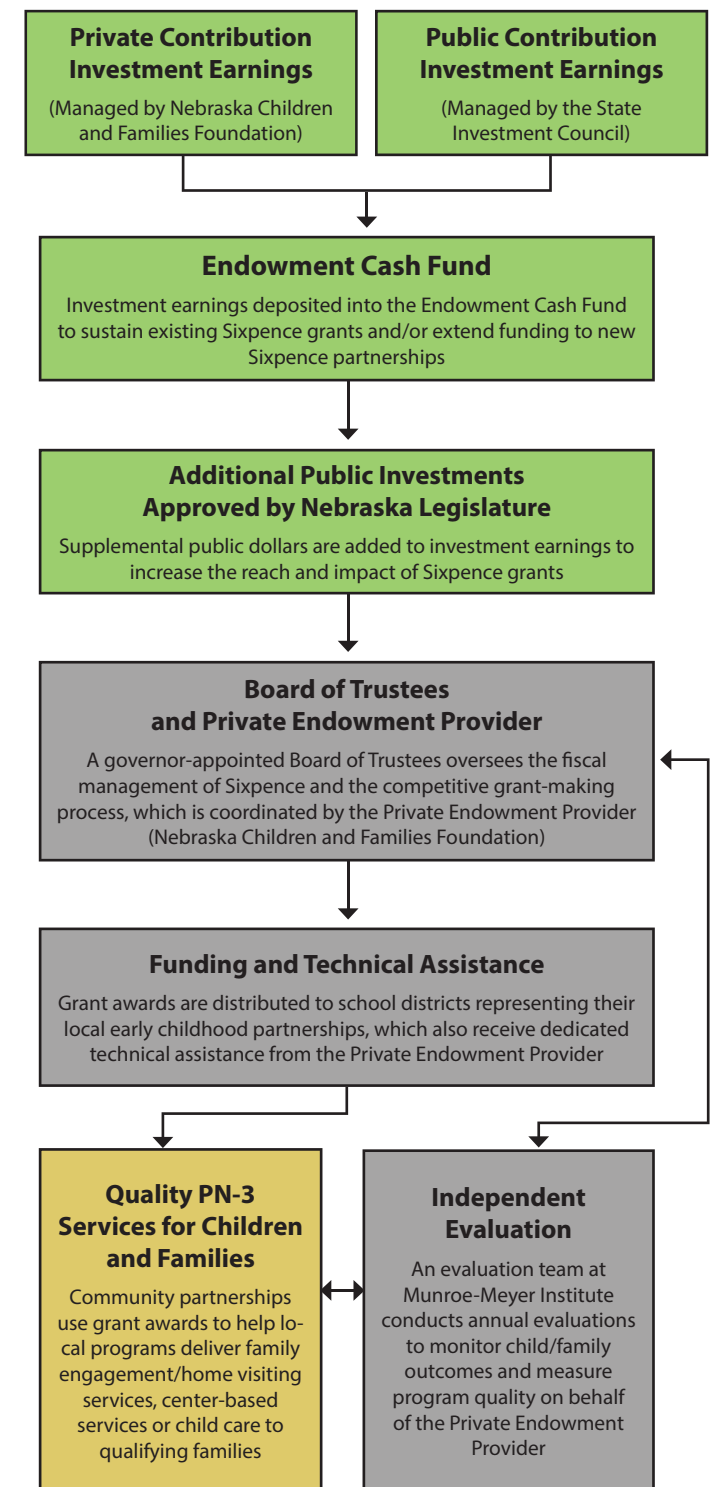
**Private Contribution Investment Earnings**

(Managed by Nebraska Children and Families Foundation)

**Public Contribution Investment Earnings**

(Managed by the State Investment Council)

**Endowment Cash Fund**

Investment earnings deposited into the Endowment Cash Fund to sustain existing Sixpence grants and/or extend funding to new Sixpence partnerships

**Additional Public Investments Approved by Nebraska Legislature**

Supplemental public dollars are added to investment earnings to increase the reach and impact of Sixpence grants

**Board of Trustees and Private Endowment Provider**

A governor-appointed Board of Trustees oversees the fiscal management of Sixpence and the competitive grant-making process, which is coordinated by the Private Endowment Provider (Nebraska Children and Families Foundation)

**Funding and Technical Assistance**

Grant awards are distributed to school districts representing their local early childhood partnerships, which also receive dedicated technical assistance from the Private Endowment Provider

**Quality PN-3 Services for Children and Families**

Community partnerships use grant awards to help local programs deliver family engagement/home visiting services, center-based services or child care to qualifying families

**Independent Evaluation**

An evaluation team at Munroe-Meyer Institute conducts annual evaluations to monitor child/family outcomes and measure program quality on behalf of the Private Endowment Provider